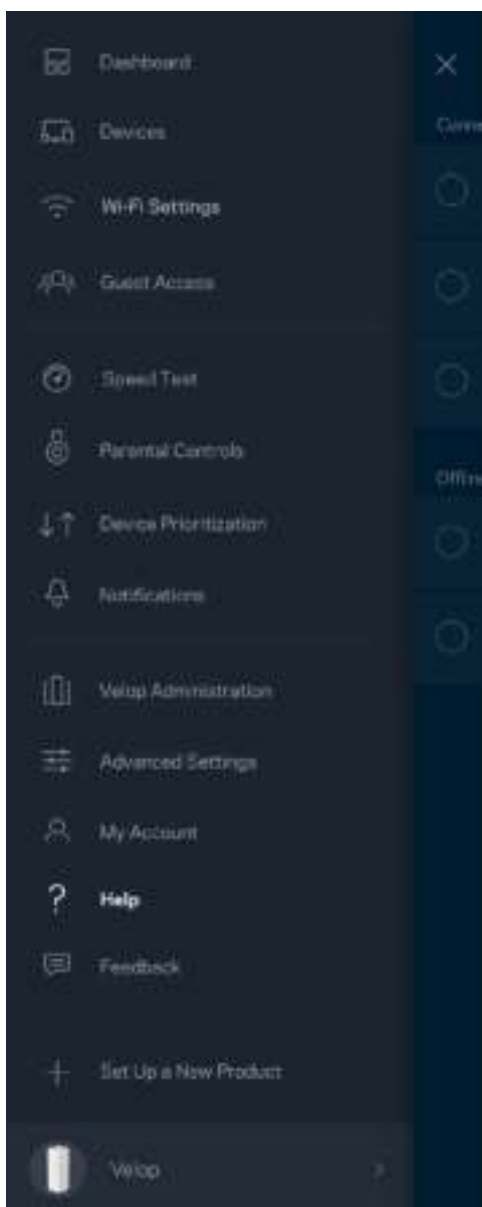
Dashboard
Devices
Wi-Fi Settings
Guest Access
Speed Test
Parental Controls
Device Prioritization
Notifications
Velop Administration
Advanced Settings
My Account
Help
Feedback
Set Up a New Product
Velop

Conn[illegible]
Offl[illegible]